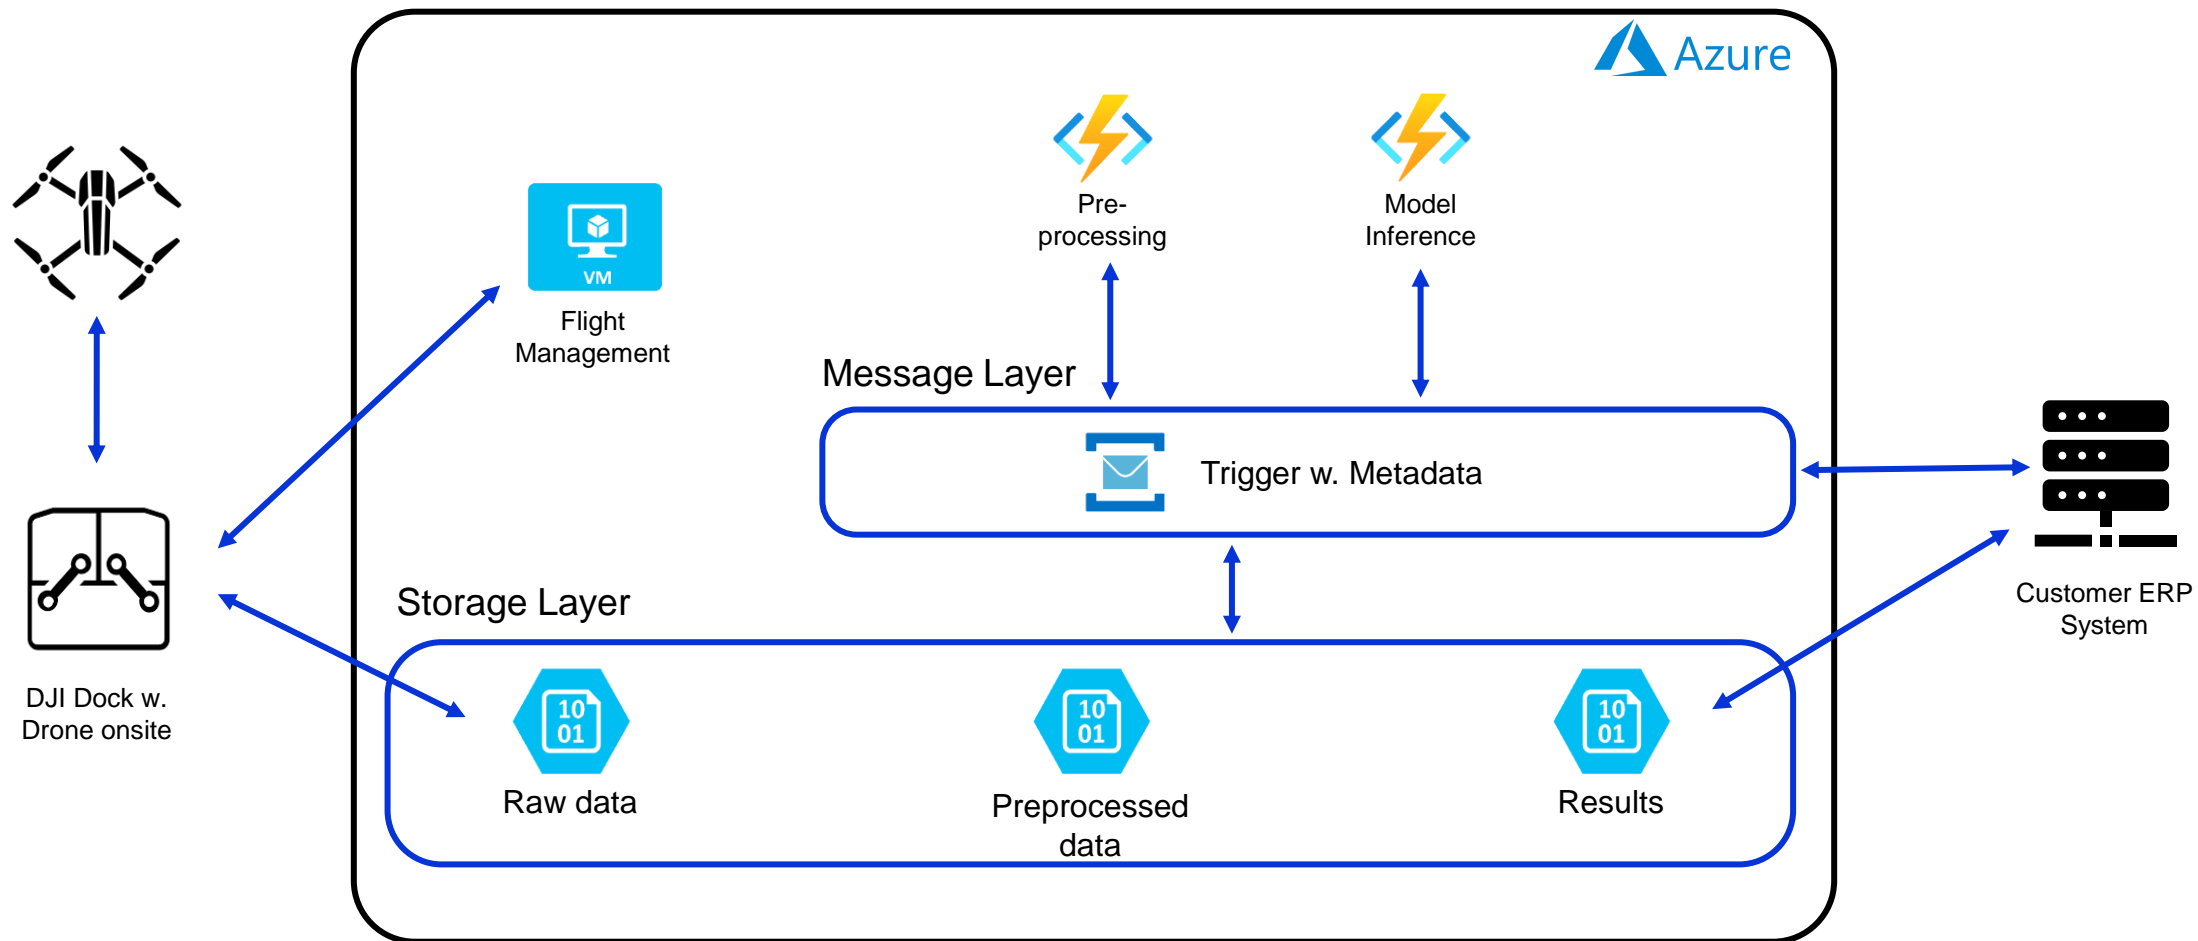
Azure

VM

Flight Management

Pre-processing

Model Inference

Message Layer

Trigger w. Metadata

Storage Layer

10 01

Raw data

10 01

Preprocessed data

10 01

Results

DJI Dock w. Drone onsite

Customer ERP System